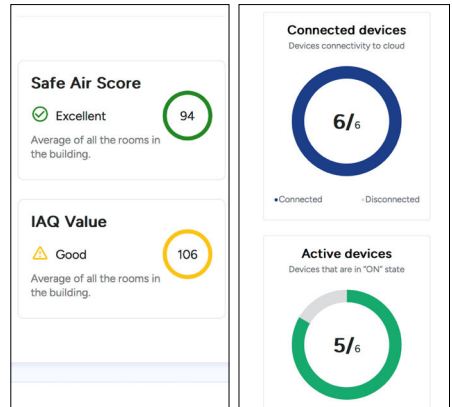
Safe Air Score

Excellent

94

Average of all the rooms in the building.

IAQ Value

Good

106

Average of all the rooms in the building.

Connected devices

Devices connectivity to cloud

6/6

•Connected •Disconnected

Active devices

Devices that are in "ON" state

5/6